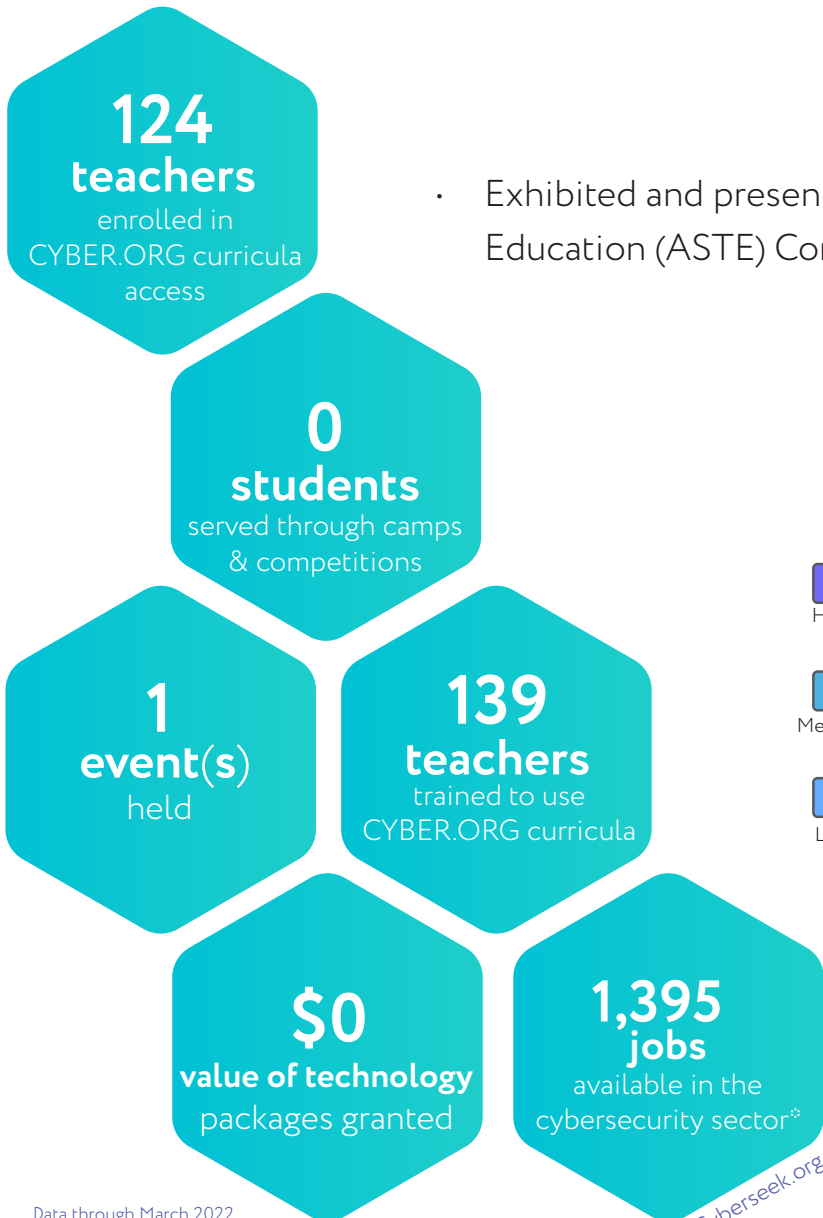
124
teachers
enrolled in CYBER.ORG curricula access

• Exhibited and presen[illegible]
Education (ASTE) Co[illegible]

0
students
served through camps & competitions

1
event(s)
held

139
teachers
trained to use CYBER.ORG curricula

H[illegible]

Me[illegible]

L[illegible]

$0
value of technology
packages granted

1,395
jobs
available in the cybersecurity sector*

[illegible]berseek.org

Data through March 2022